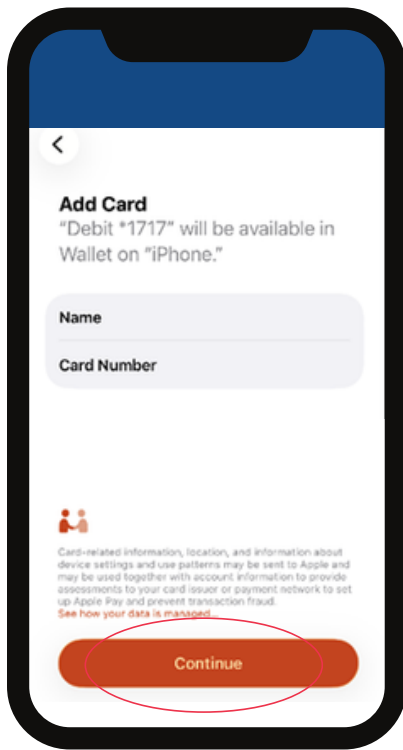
Add Card
“Debit *1717” will be available in Wallet on “iPhone.”

Name

Card Number

Card-related information, location, and information about device settings and use patterns may be sent to Apple and may be used together with account information to provide assessments to your card issuer or payment network to set up Apple Pay and prevent transaction fraud.
See how your data is managed...

Continue